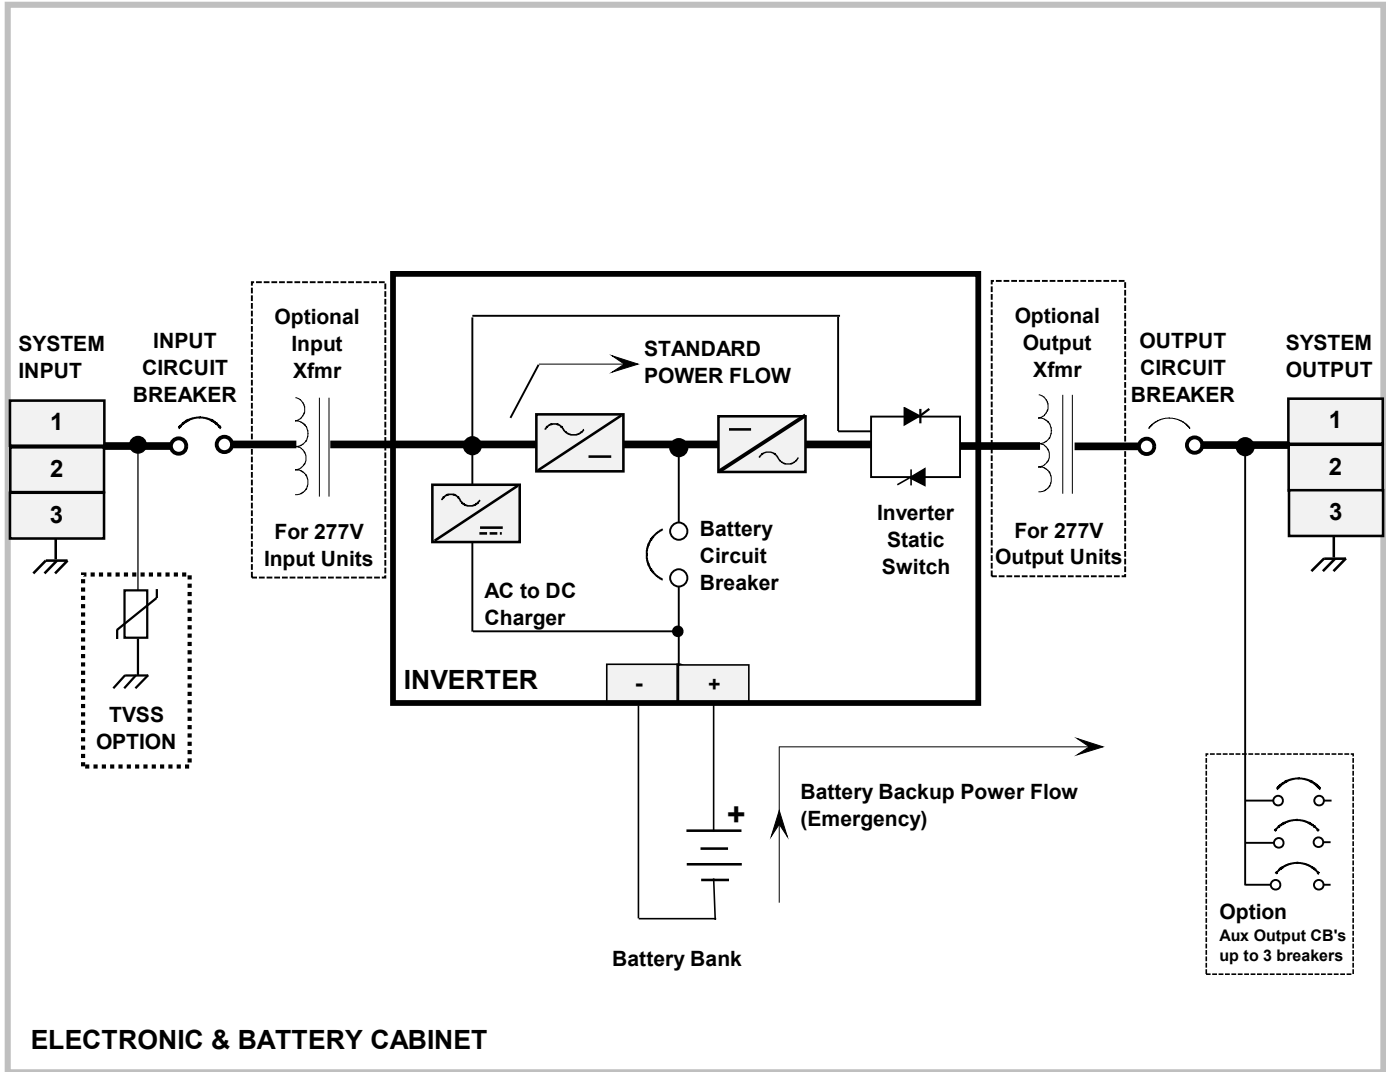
SYSTEM INPUT

1
2
3

INPUT CIRCUIT BREAKER

TVSS OPTION

Optional Input Xfmr

For 277V Input Units

STANDARD POWER FLOW

AC to DC Charger

Battery Circuit Breaker

Inverter Static Switch

INVERTER

-
+

Optional Output Xfmr

For 277V Output Units

OUTPUT CIRCUIT BREAKER

SYSTEM OUTPUT

1
2
3

+

Battery Backup Power Flow (Emergency)

Battery Bank

Option
Aux Output CB's up to 3 breakers

ELECTRONIC & BATTERY CABINET